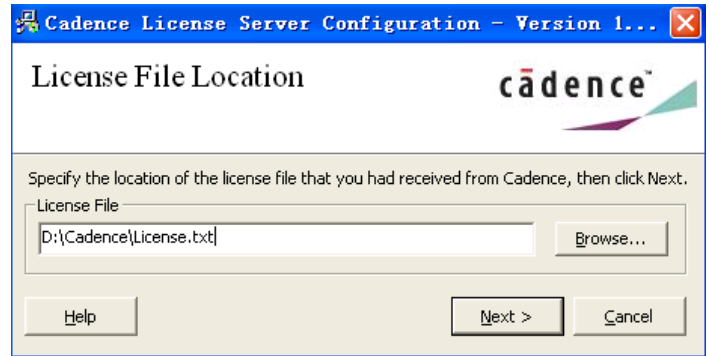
Cadence License Server Configuration - Version 1...

License File Location

cādence

Specify the location of the license file that you had received from Cadence, then click Next.

License File

D:\Cadence\License.txt

Browse...

Help

Next >

Cancel